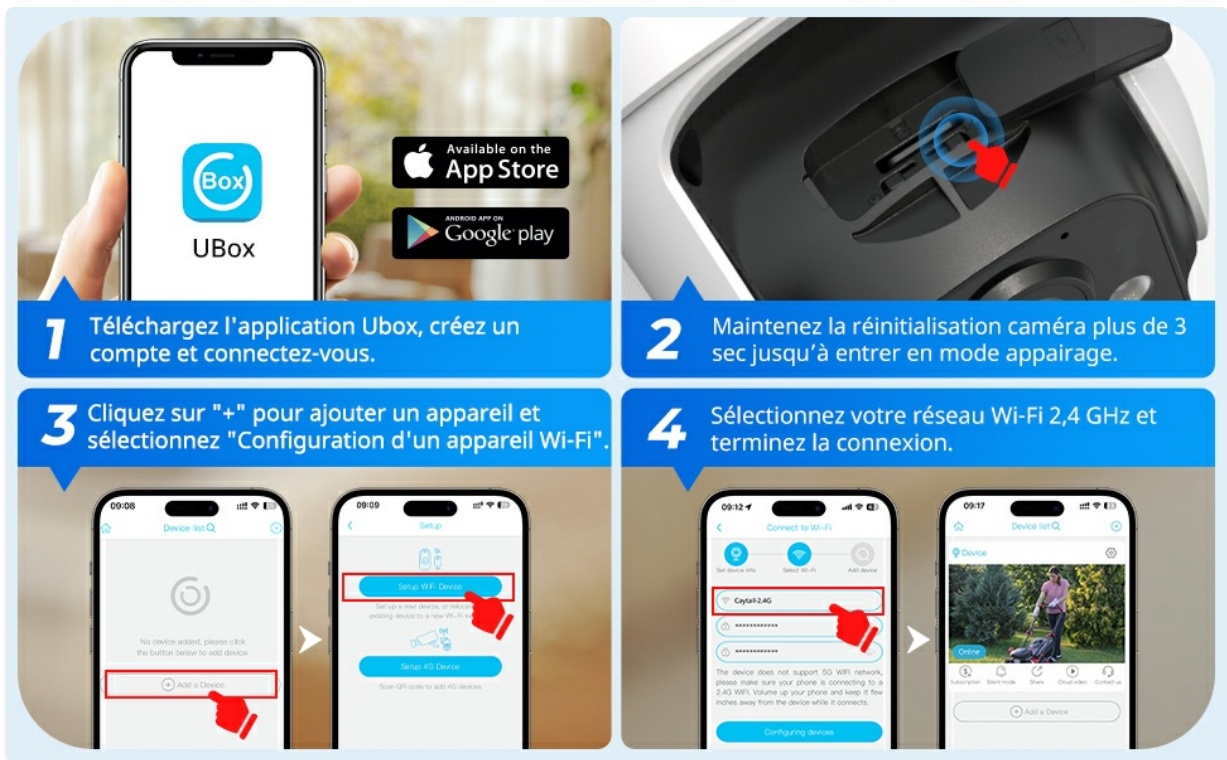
Box
UBox

Available on the
App Store

ANDROID APP ON
Google play

1 Téléchargez l'application Ubox, créez un compte et connectez-vous.

2 Maintenez la réinitialisation caméra plus de 3 sec jusqu'à entrer en mode appairage.

3 Cliquez sur "+" pour ajouter un appareil et sélectionnez "Configuration d'un appareil Wi-Fi".

09:08
Device list
No device added, please click the button below to add device.
+ Add a Device

09:09
Setup
Setup WiFi Device
Set up a new device, or relocate existing device to a new Wi-Fi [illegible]
Setup 4G Device
Scan QR code to add 4G devices

4 Sélectionnez votre réseau Wi-Fi 2,4 GHz et terminez la connexion.

09:12
Connect to Wi-Fi
Set device info
Select Wi-Fi
Add device
Caytall-2.4G
************
************
The device does not support 5G WIFI network, please make sure your phone is connecting to a 2.4G WiFi. Volume up your phone and keep it few inches away from the device while it connects.
Configuring devices

09:17
Device list
Device
Online
Subscription
Silent mode
Share
Cloud video
Contact us
+ Add a Device